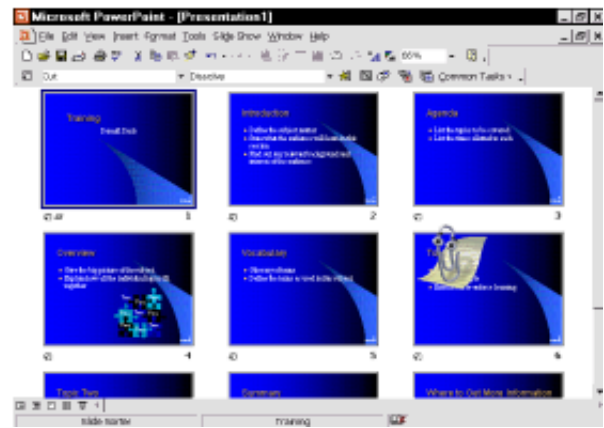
Microsoft PowerPoint - [Presentation1]

File Edit View Insert Format Tools Slide Show Window Help

66%

Cut

Dissolve

Common Tasks

Training
Default Deck

1

Introduction
• Define the subject matter
• Describe the audience's skill level
• Find out any relevant background

2

Agenda
• List the topics to be covered
• List the times allotted for each

3

Overview
• Give the big picture of the subject
• Explain how all the individual facts fit together

4

Vocabulary
• Give definitions
• Define the terms to be used in the session

5

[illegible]
• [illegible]

6

Topic Two

Summary

Where to Get More Information

Slide Sorter

Training